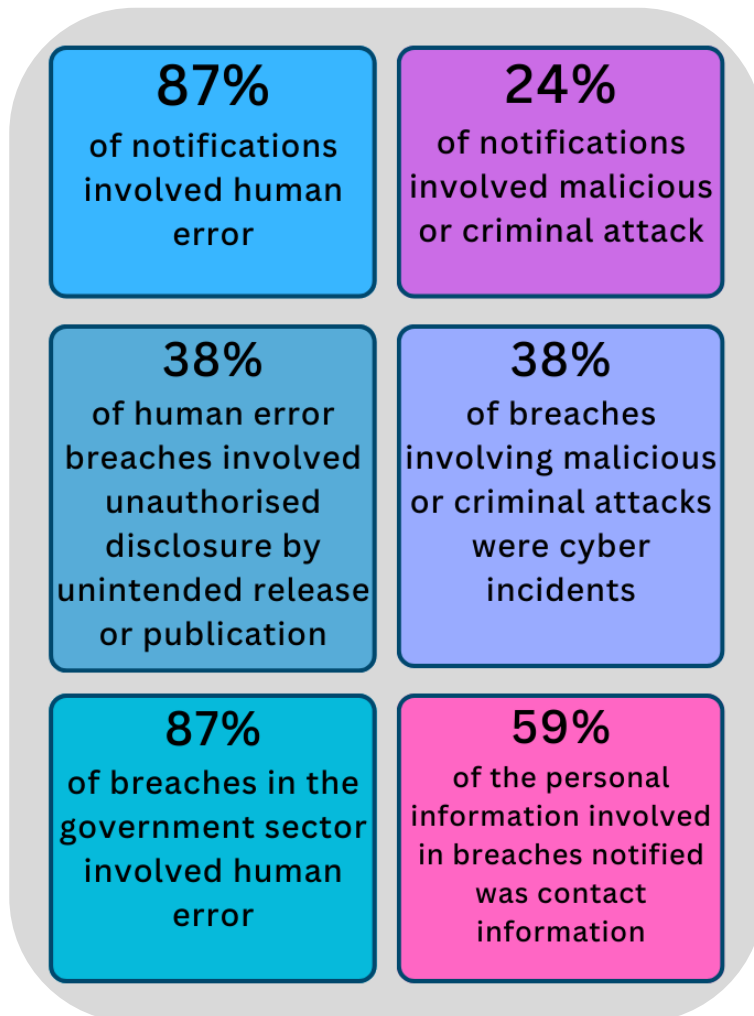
87%
of notifications involved human error

24%
of notifications involved malicious or criminal attack

38%
of human error breaches involved unauthorised disclosure by unintended release or publication

38%
of breaches involving malicious or criminal attacks were cyber incidents

87%
of breaches in the government sector involved human error

59%
of the personal information involved in breaches notified was contact information